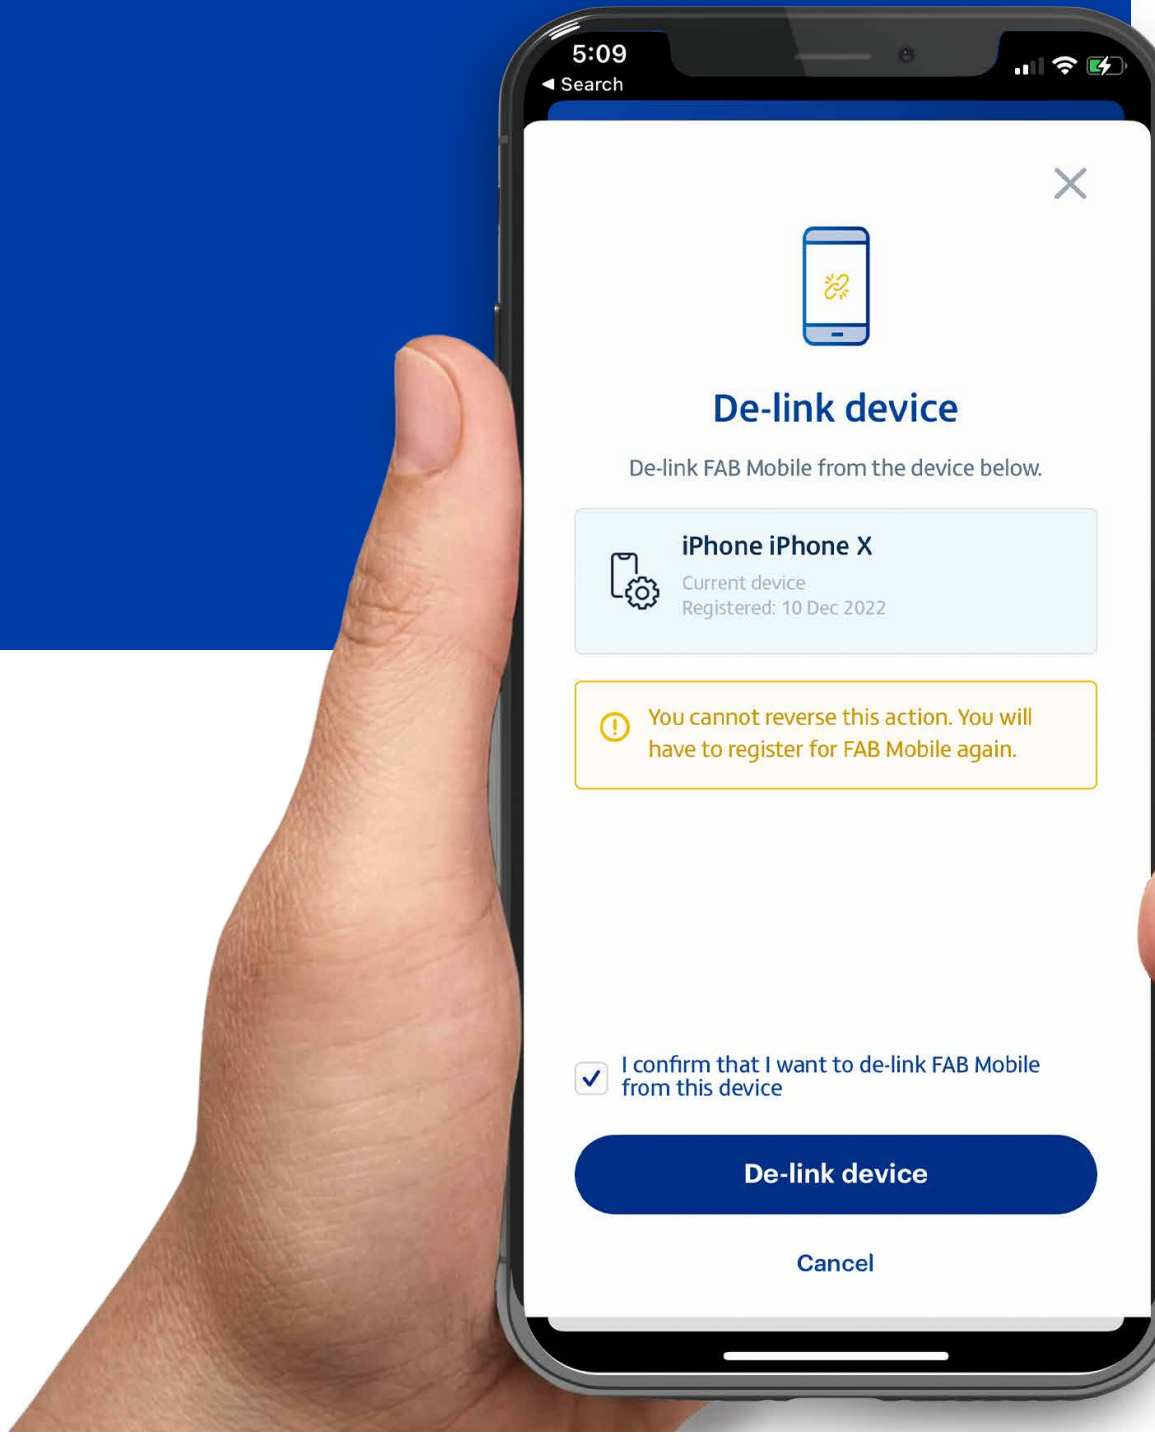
5:09
◀ Search

De-link device

De-link FAB Mobile from the device below.

iPhone iPhone X
Current device
Registered: 10 Dec 2022

You cannot reverse this action. You will have to register for FAB Mobile again.

I confirm that I want to de-link FAB Mobile from this device

De-link device

Cancel